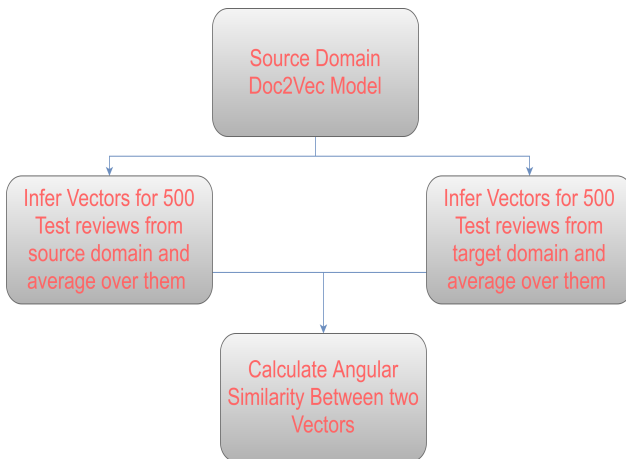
Source Domain Doc2Vec Model

Infer Vectors for 500 Test reviews from source domain and average over them

Infer Vectors for 500 Test reviews from target domain and average over them

Calculate Angular Similarity Between two Vectors